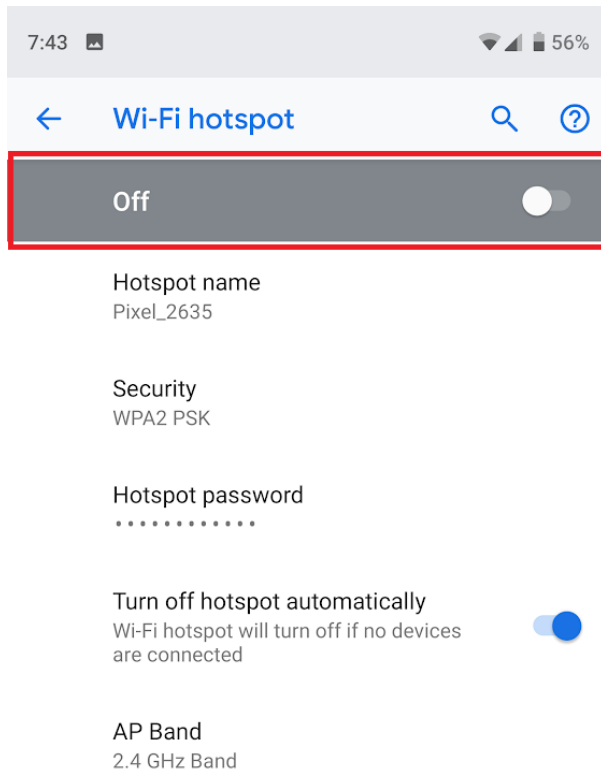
7:43

56%

Wi-Fi hotspot

Off

Hotspot name
Pixel_2635

Security
WPA2 PSK

Hotspot password
••••••••••••

Turn off hotspot automatically
Wi-Fi hotspot will turn off if no devices are connected

AP Band
2.4 GHz Band